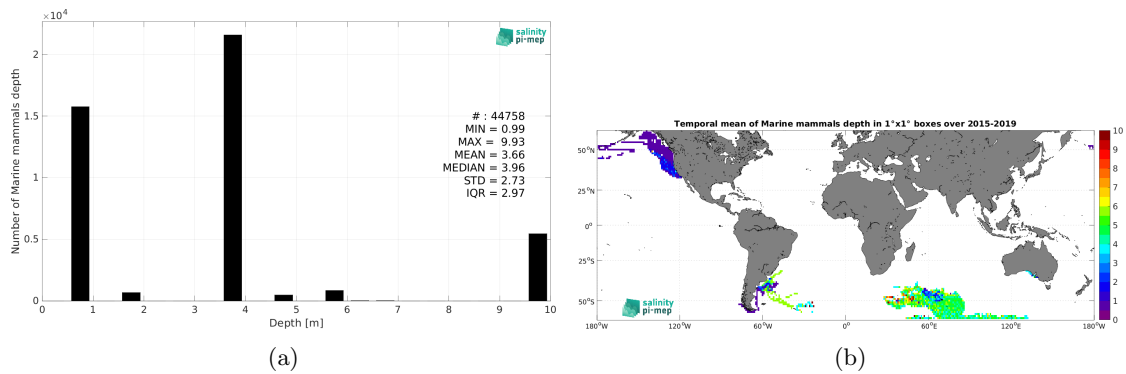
$\times10^4$

salinity pi-mep

Number of Marine mammals depth

2

1.5

1

0.5

0

0 1 2 3 4 5 6 7 8 9 10

Depth [m]

# : 44758
MIN = 0.99
MAX = 9.93
MEAN = 3.66
MEDIAN = 3.96
STD = 2.73
IQR = 2.97

(a)

Temporal mean of Marine mammals depth in 1°x1° boxes over 2015-2019

50°N
25°N
0°
25°S
50°S

180°W 120°W 60°W 0° 60°E 120°E 180°W

10
9
8
7
6
5
4
3
2
1
0

salinity pi-mep

(b)